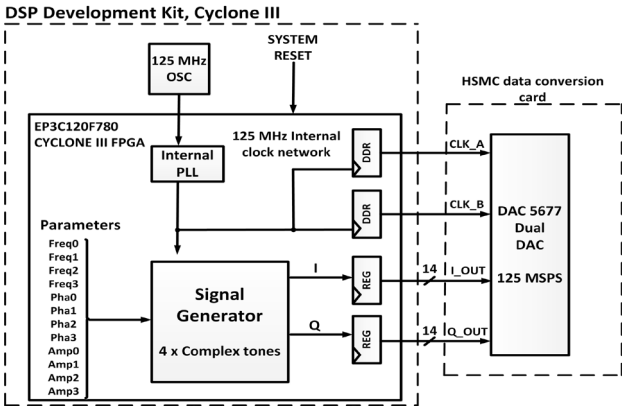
DSP Development Kit, Cyclone III

125 MHz OSC

SYSTEM RESET

HSMC data conversion card

EP3C120F780 CYCLONE III FPGA

125 MHz Internal clock network

Internal PLL

DDR

DDR

CLK_A

CLK_B

DAC 5677 Dual DAC

125 MSPS

Parameters

Freq0
Freq1
Freq2
Freq3
Pha0
Pha1
Pha2
Pha3
Amp0
Amp1
Amp2
Amp3

Signal Generator

4 x Complex tones

I

Q

REG

REG

14

I_OUT

14

Q_OUT